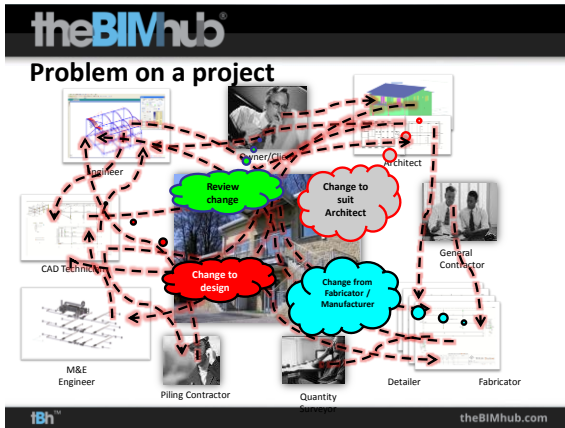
theBIMhub

Problem on a project

Owner/Cli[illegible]

Architect

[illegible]ngineer

Review change

Change to suit Architect

CAD Technic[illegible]

General Contractor

Change to design

Change from Fabricator / Manufacturer

M&E Engineer

Piling Contractor

Quantity Surveyor

Detailer

Fabricator

tBh™

theBIMhub.com